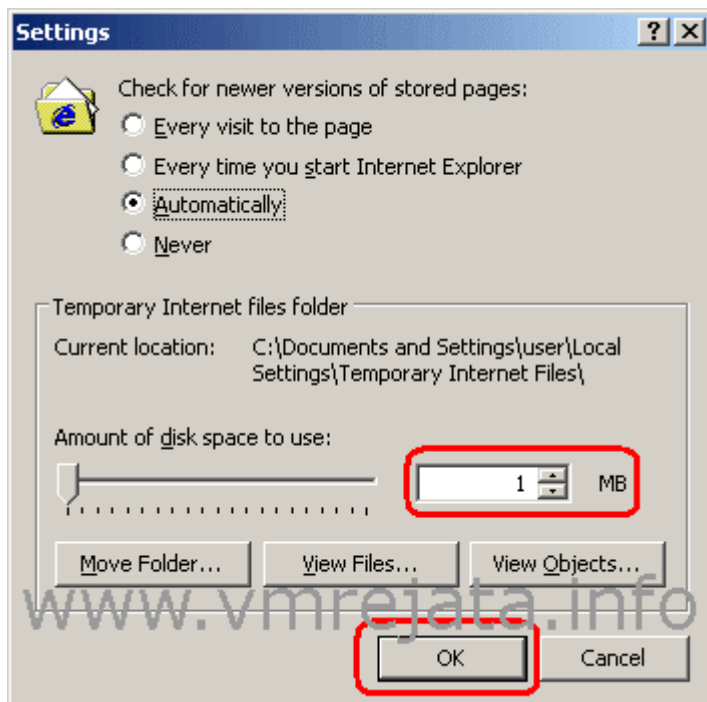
Settings

?

Check for newer versions of stored pages:

Every visit to the page

Every time you start Internet Explorer

Automatically

Never

Temporary Internet files folder

Current location: C:\Documents and Settings\user\Local Settings\Temporary Internet Files\

Amount of disk space to use:

1 MB

Move Folder... View Files... View Objects...

www.vmrejata.info

OK Cancel